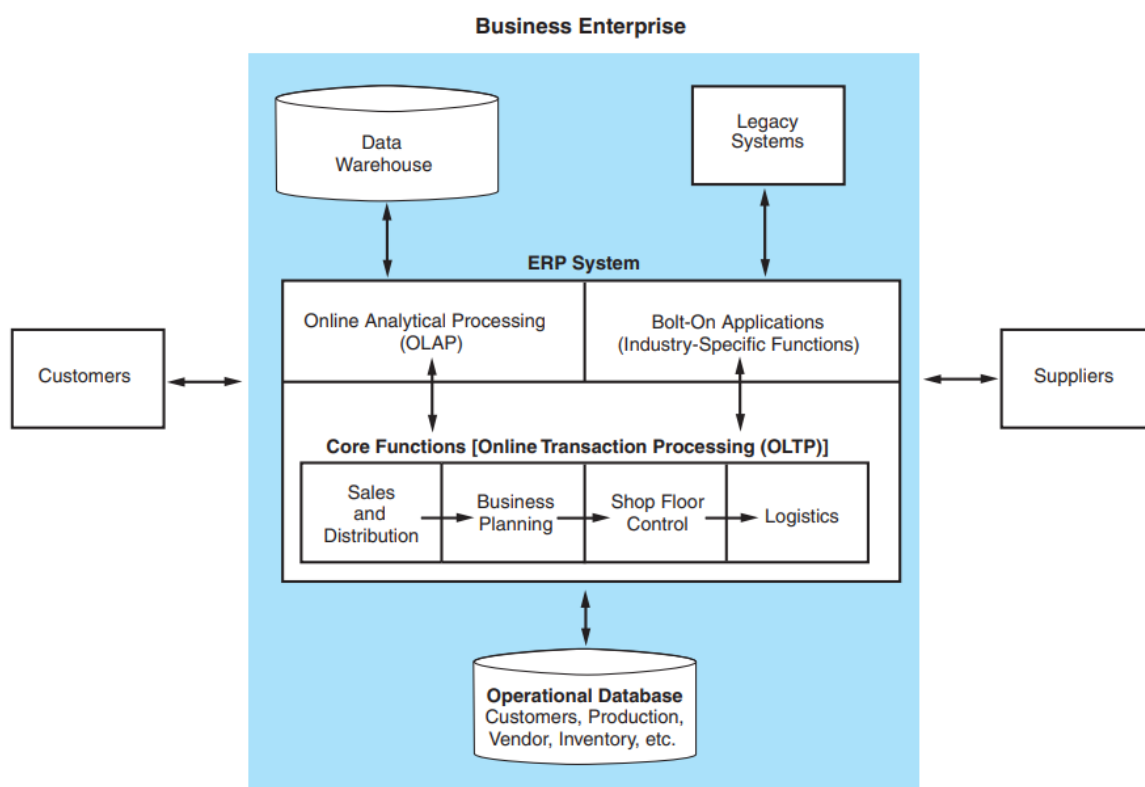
Business Enterprise

Data Warehouse

Legacy Systems

ERP System

Online Analytical Processing (OLAP)

Bolt-On Applications (Industry-Specific Functions)

Customers

Suppliers

Core Functions [Online Transaction Processing (OLTP)]

Sales and Distribution

Business Planning

Shop Floor Control

Logistics

Operational Database
Customers, Production, Vendor, Inventory, etc.